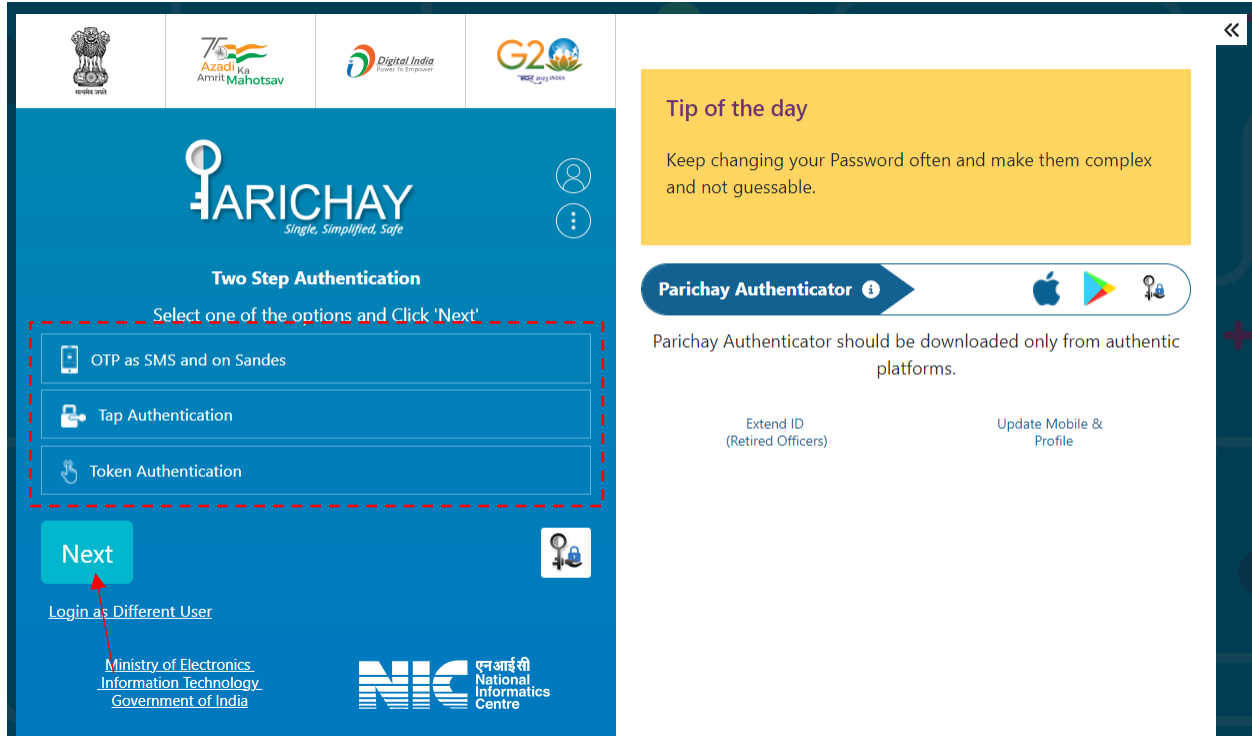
सत्यमेव जयते

75 Azadi Ka Amrit Mahotsav

Digital India Power To Empower

G20 भारत 2023 INDIA

PARICHAY
Single, Simplified, Safe

Two Step Authentication

Select one of the options and Click 'Next'

OTP as SMS and on Sandes

Tap Authentication

Token Authentication

Next

Login as Different User

Ministry of Electronics Information Technology Government of India

एनआईसी National Informatics Centre

Tip of the day

Keep changing your Password often and make them complex and not guessable.

Parichay Authenticator

Parichay Authenticator should be downloaded only from authentic platforms.

Extend ID
(Retired Officers)

Update Mobile & Profile